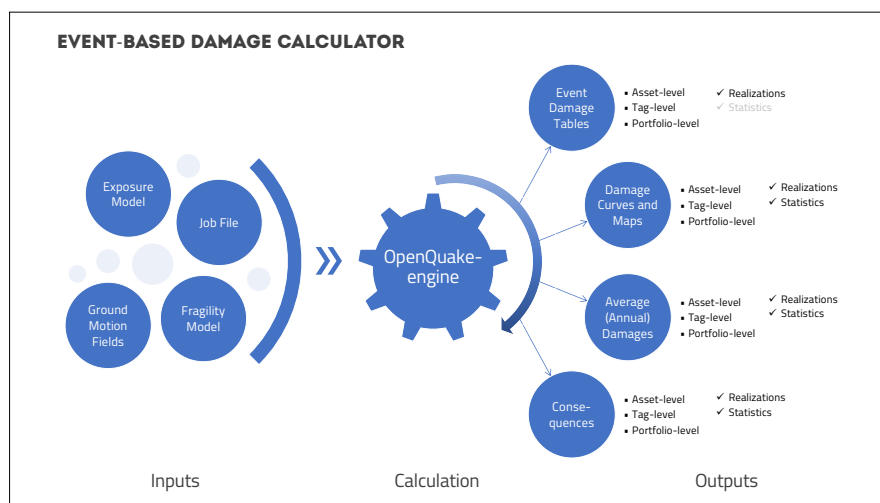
EVENT-BASED DAMAGE CALCULATOR

Exposure Model

Job File

Ground Motion Fields

Fragility Model

OpenQuake-engine

Event Damage Tables
- Asset-level
- Tag-level
- Portfolio-level
✓ Realizations
✓ Statistics

Damage Curves and Maps
- Asset-level
- Tag-level
- Portfolio-level
✓ Realizations
✓ Statistics

Average (Annual) Damages
- Asset-level
- Tag-level
- Portfolio-level
✓ Realizations
✓ Statistics

Consequences
- Asset-level
- Tag-level
- Portfolio-level
✓ Realizations
✓ Statistics

Inputs

Calculation

Outputs